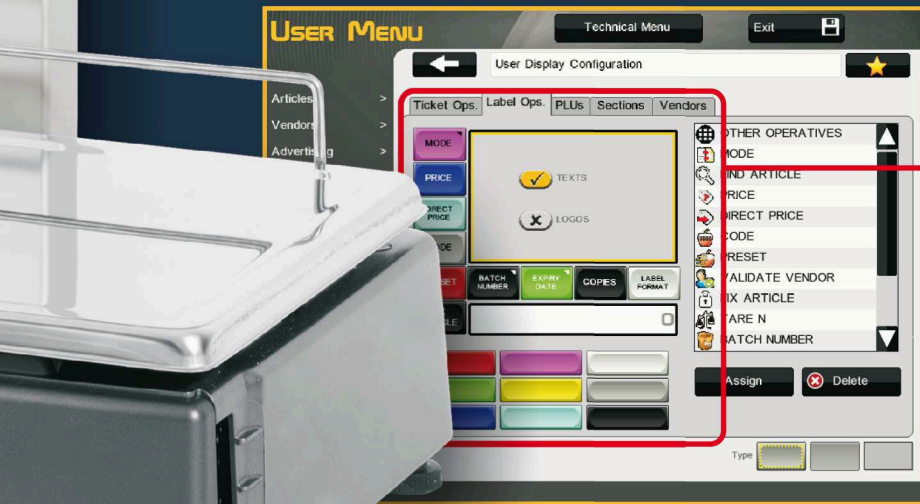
USER MENU

Technical Menu

Exit

User Display Configuration

Articles >

Vendors >

Advertising >

Ticket Ops. Label Ops. PLUs Sections Vendors

MODE

PRICE

DIRECT PRICE

ODE

SET

BATCH NUMBER

EXPIRY DATE

COPIES

LABEL FORMAT

TEXTS

LOGOS

OTHER OPERATIVES

MODE

IND ARTICLE

PRICE

DIRECT PRICE

CODE

PRESET

VALIDATE VENDOR

IX ARTICLE

TARE N

BATCH NUMBER

Assign

Delete

Type